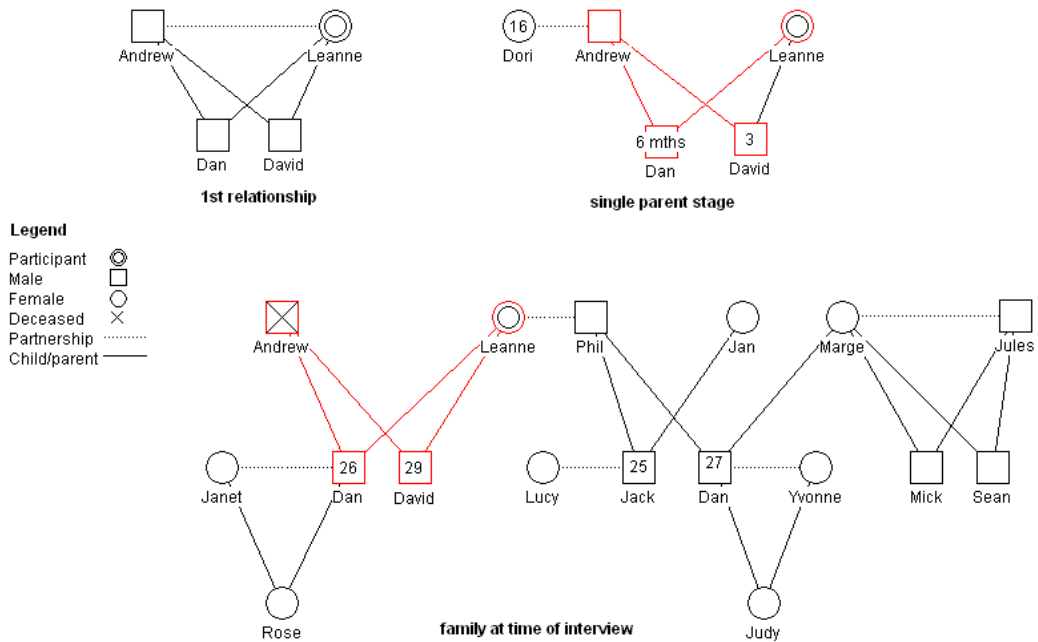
Andrew
Leanne
Dan
David
1st relationship

16
Dori
Andrew
Leanne
6 mths
Dan
3
David
single parent stage

Legend
Participant
Male
Female
Deceased
Partnership
Child/parent

Andrew
Leanne
Phil
Jan
Marge
Jules
Janet
26
Dan
29
David
Lucy
25
Jack
27
Dan
Yvonne
Mick
Sean
Rose
family at time of interview
Judy